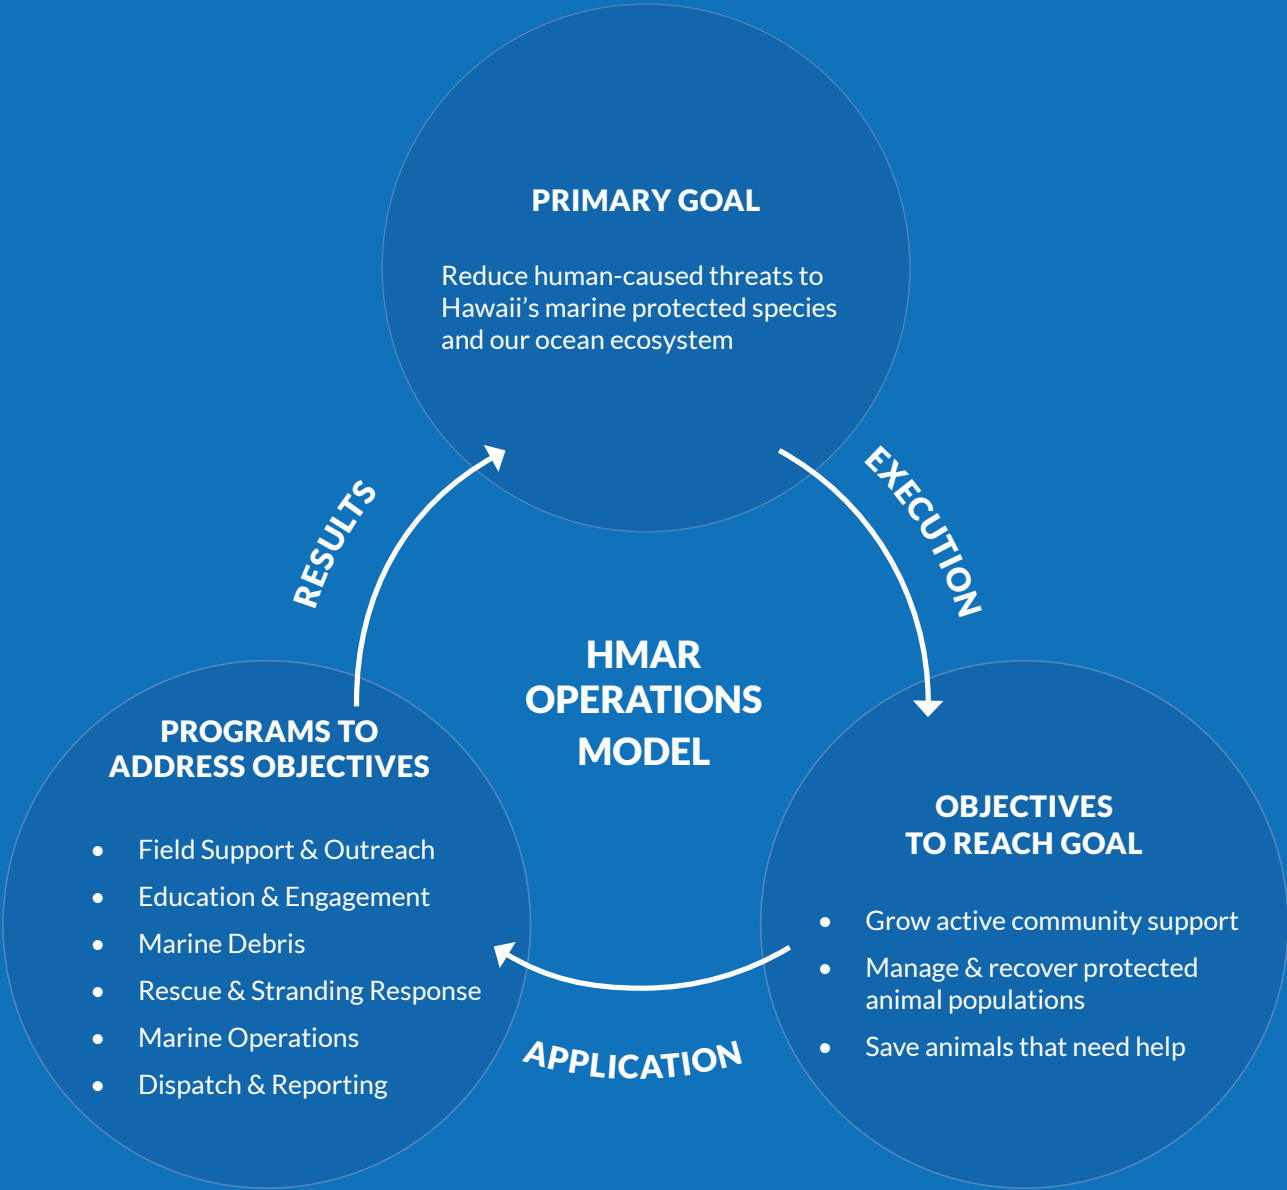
PRIMARY GOAL

Reduce human-caused threats to Hawaii's marine protected species and our ocean ecosystem

EXECUTION

HMAR OPERATIONS MODEL

RESULTS

PROGRAMS TO ADDRESS OBJECTIVES

- Field Support & Outreach
- Education & Engagement
- Marine Debris
- Rescue & Stranding Response
- Marine Operations
- Dispatch & Reporting

OBJECTIVES TO REACH GOAL

- Grow active community support
- Manage & recover protected animal populations
- Save animals that need help

APPLICATION